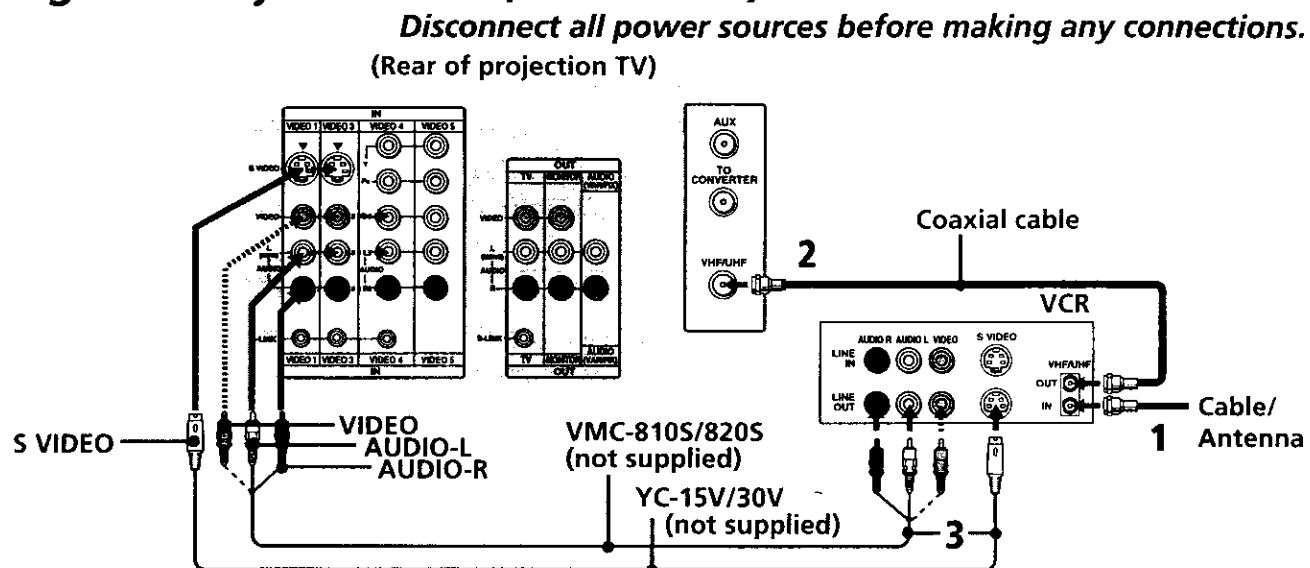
Disconnect all power sources before making any connections.

(Rear of projection TV)

IN
VIDEO 1 VIDEO 3 VIDEO 4 VIDEO 5
S VIDEO
VIDEO
L
AUDIO
R
S-LINK
VIDEO 1 VIDEO 3 VIDEO 4 VIDEO 5
IN

OUT
TV MONITOR AUDIO (VAR/FIX)
VIDEO
L
AUDIO
R
S-LINK
TV MONITOR AUDIO (VAR/FIX)
OUT

AUX
TO CONVERTER
VHF/UHF

Coaxial cable

2

VCR

AUDIO R AUDIO L VIDEO S VIDEO
LINE IN
LINE OUT
VHF/UHF
OUT
IN

Cable/ Antenna

1

S VIDEO

VIDEO
AUDIO-L
AUDIO-R

VMC-810S/820S (not supplied)

YC-15V/30V (not supplied)

3